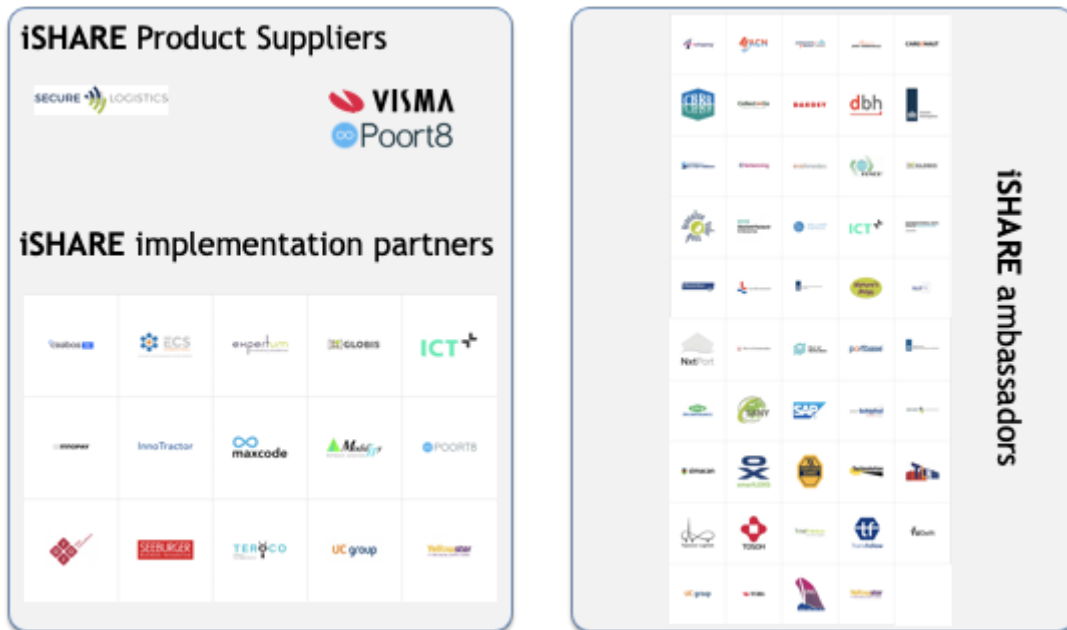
iSHARE Product Suppliers

SECURE LOGISTICS

VISMA

Poort8

iSHARE implementation partners

| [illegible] | ECS | expertum | GLOBIS | ICT |
|---|---|---|---|---|
| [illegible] | InnoTractor | maxcode | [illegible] | POORT8 |
| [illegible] | SEEBURGER | TEROCO | UC group | Yellowstar |

iSHARE ambassadors

| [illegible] | ACN | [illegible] | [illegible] | CARGONAUT |
|---|---|---|---|---|
| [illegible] | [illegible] | BARGEY | dbh | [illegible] |
| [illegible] | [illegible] | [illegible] | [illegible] | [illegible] |
| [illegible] | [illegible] | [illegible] | ICT | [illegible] |
| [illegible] | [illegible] | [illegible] | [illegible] | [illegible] |
| NxtPort | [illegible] | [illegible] | portbase | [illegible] |
| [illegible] | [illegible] | SAP | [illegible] | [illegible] |
| simacan | smartDOS | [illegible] | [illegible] | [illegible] |
| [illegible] | TOSOH | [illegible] | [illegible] | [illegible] |
| UC group | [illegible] | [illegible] | Yellowstar | |